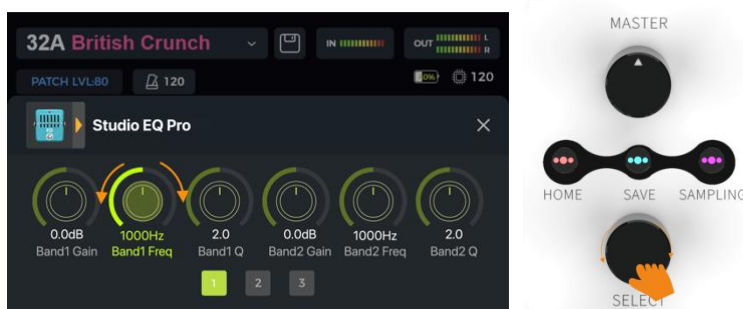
32A British Crunch

IN

OUT L R

PATCH LVL:80

120

0%

120

Studio EQ Pro

0.0dB
Band1 Gain

1000Hz
Band1 Freq

2.0
Band1 Q

0.0dB
Band2 Gain

1000Hz
Band2 Freq

2.0
Band2 Q

1 2 3

MASTER

HOME

SAVE

SAMPLING

SELECT